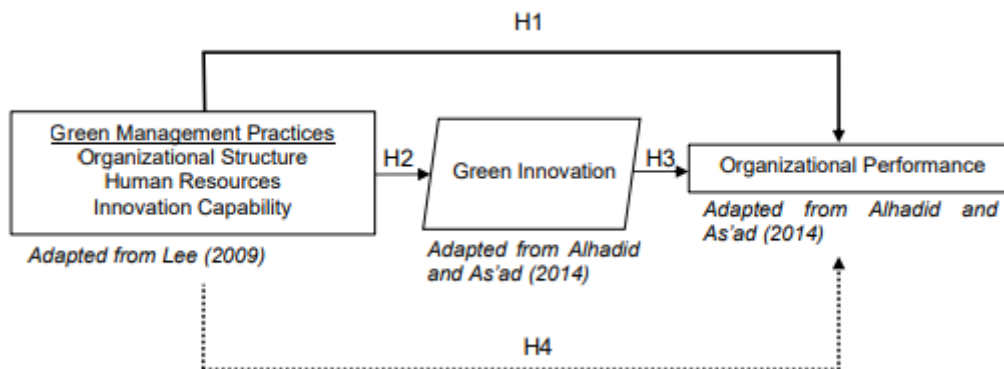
H1

Green Management Practices
Organizational Structure
Human Resources
Innovation Capability

Adapted from Lee (2009)

H2

Green Innovation

Adapted from Alhadid and As'ad (2014)

H3

Organizational Performance

Adapted from Alhadid and As'ad (2014)

H4